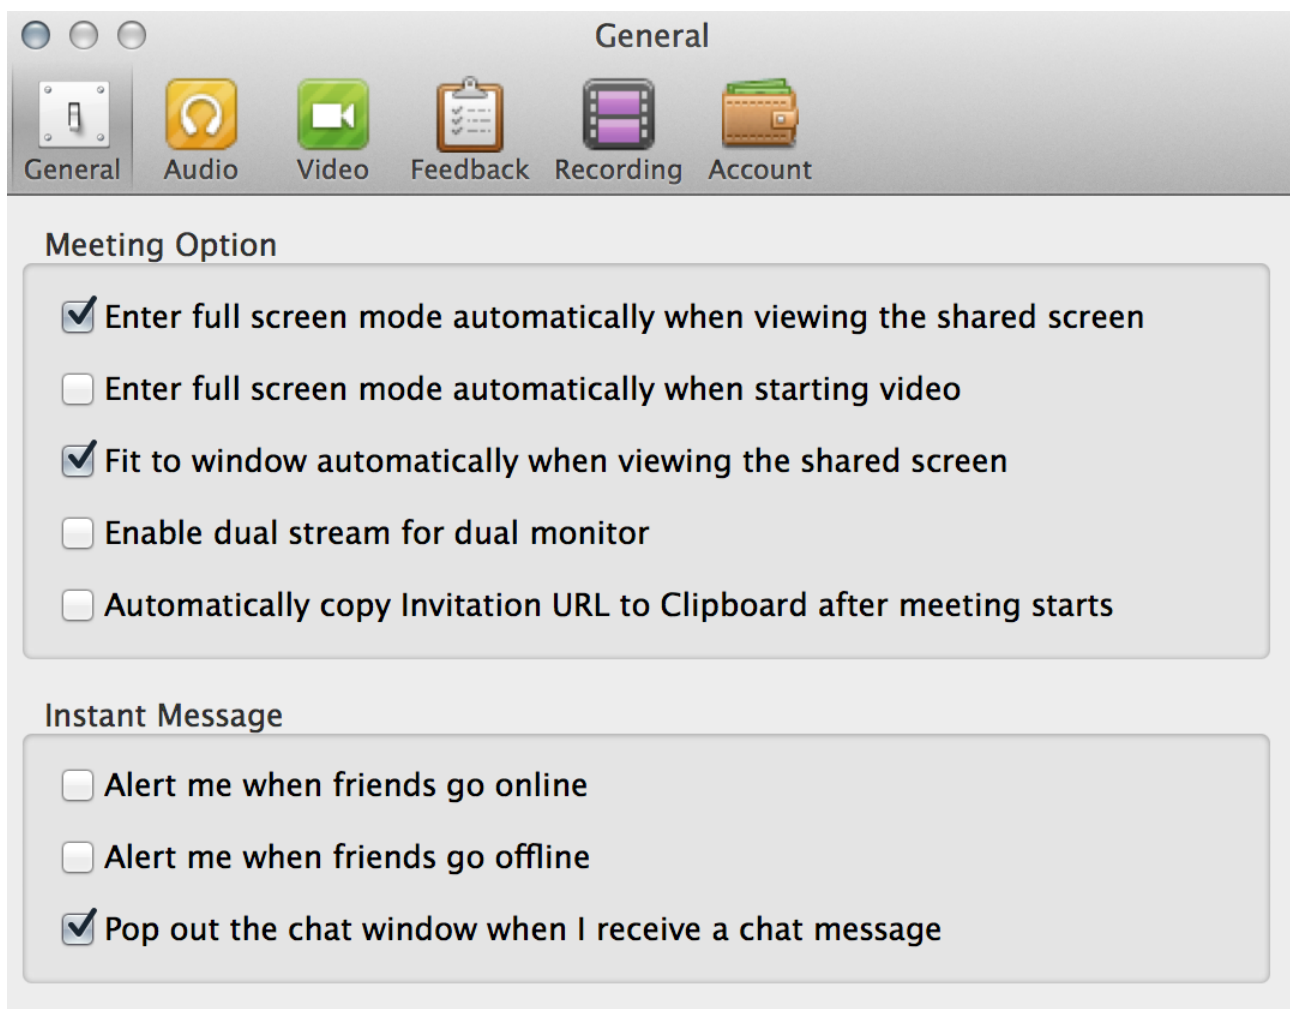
General

General Audio Video Feedback Recording Account

Meeting Option

☑ Enter full screen mode automatically when viewing the shared screen

☐ Enter full screen mode automatically when starting video

☑ Fit to window automatically when viewing the shared screen

☐ Enable dual stream for dual monitor

☐ Automatically copy Invitation URL to Clipboard after meeting starts

Instant Message

☐ Alert me when friends go online

☐ Alert me when friends go offline

☑ Pop out the chat window when I receive a chat message